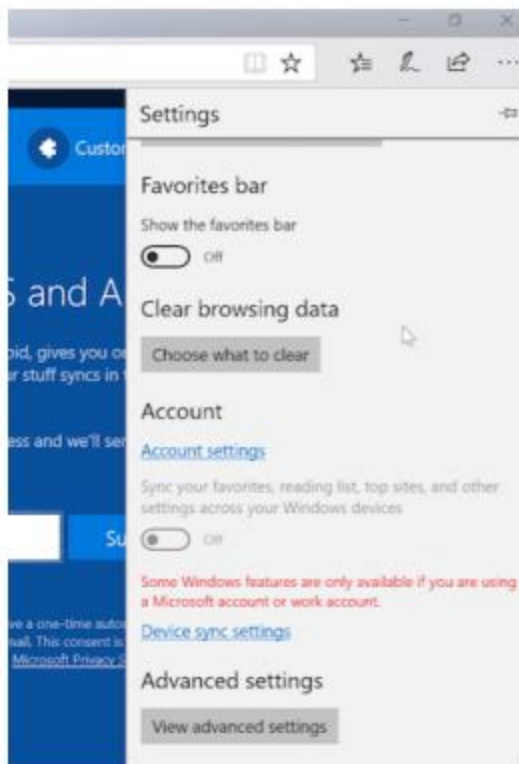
Custo

S and A

oid, gives you o
r stuff syncs in

ess and we'll se

Su

e a one-time aut
ail. This consent is
Microsoft Privacy S

Settings

Favorites bar

Show the favorites bar

Off

Clear browsing data

Choose what to clear

Account

Account settings

Sync your favorites, reading list, top sites, and other settings across your Windows devices

Off

Some Windows features are only available if you are using a Microsoft account or work account.

Device sync settings

Advanced settings

View advanced settings